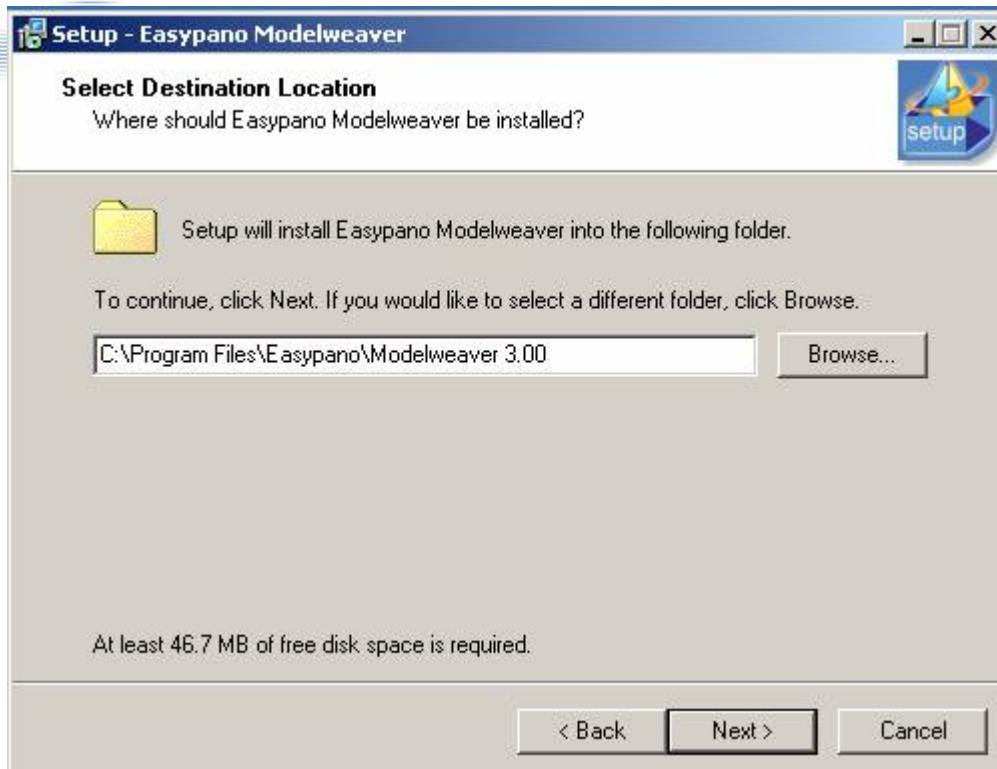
Setup - Easypano Modelweaver

Select Destination Location
Where should Easypano Modelweaver be installed?

setup

Setup will install Easypano Modelweaver into the following folder.

To continue, click Next. If you would like to select a different folder, click Browse.

C:\Program Files\Easypano\Modelweaver 3.00

Browse...

At least 46.7 MB of free disk space is required.

< Back

Next >

Cancel